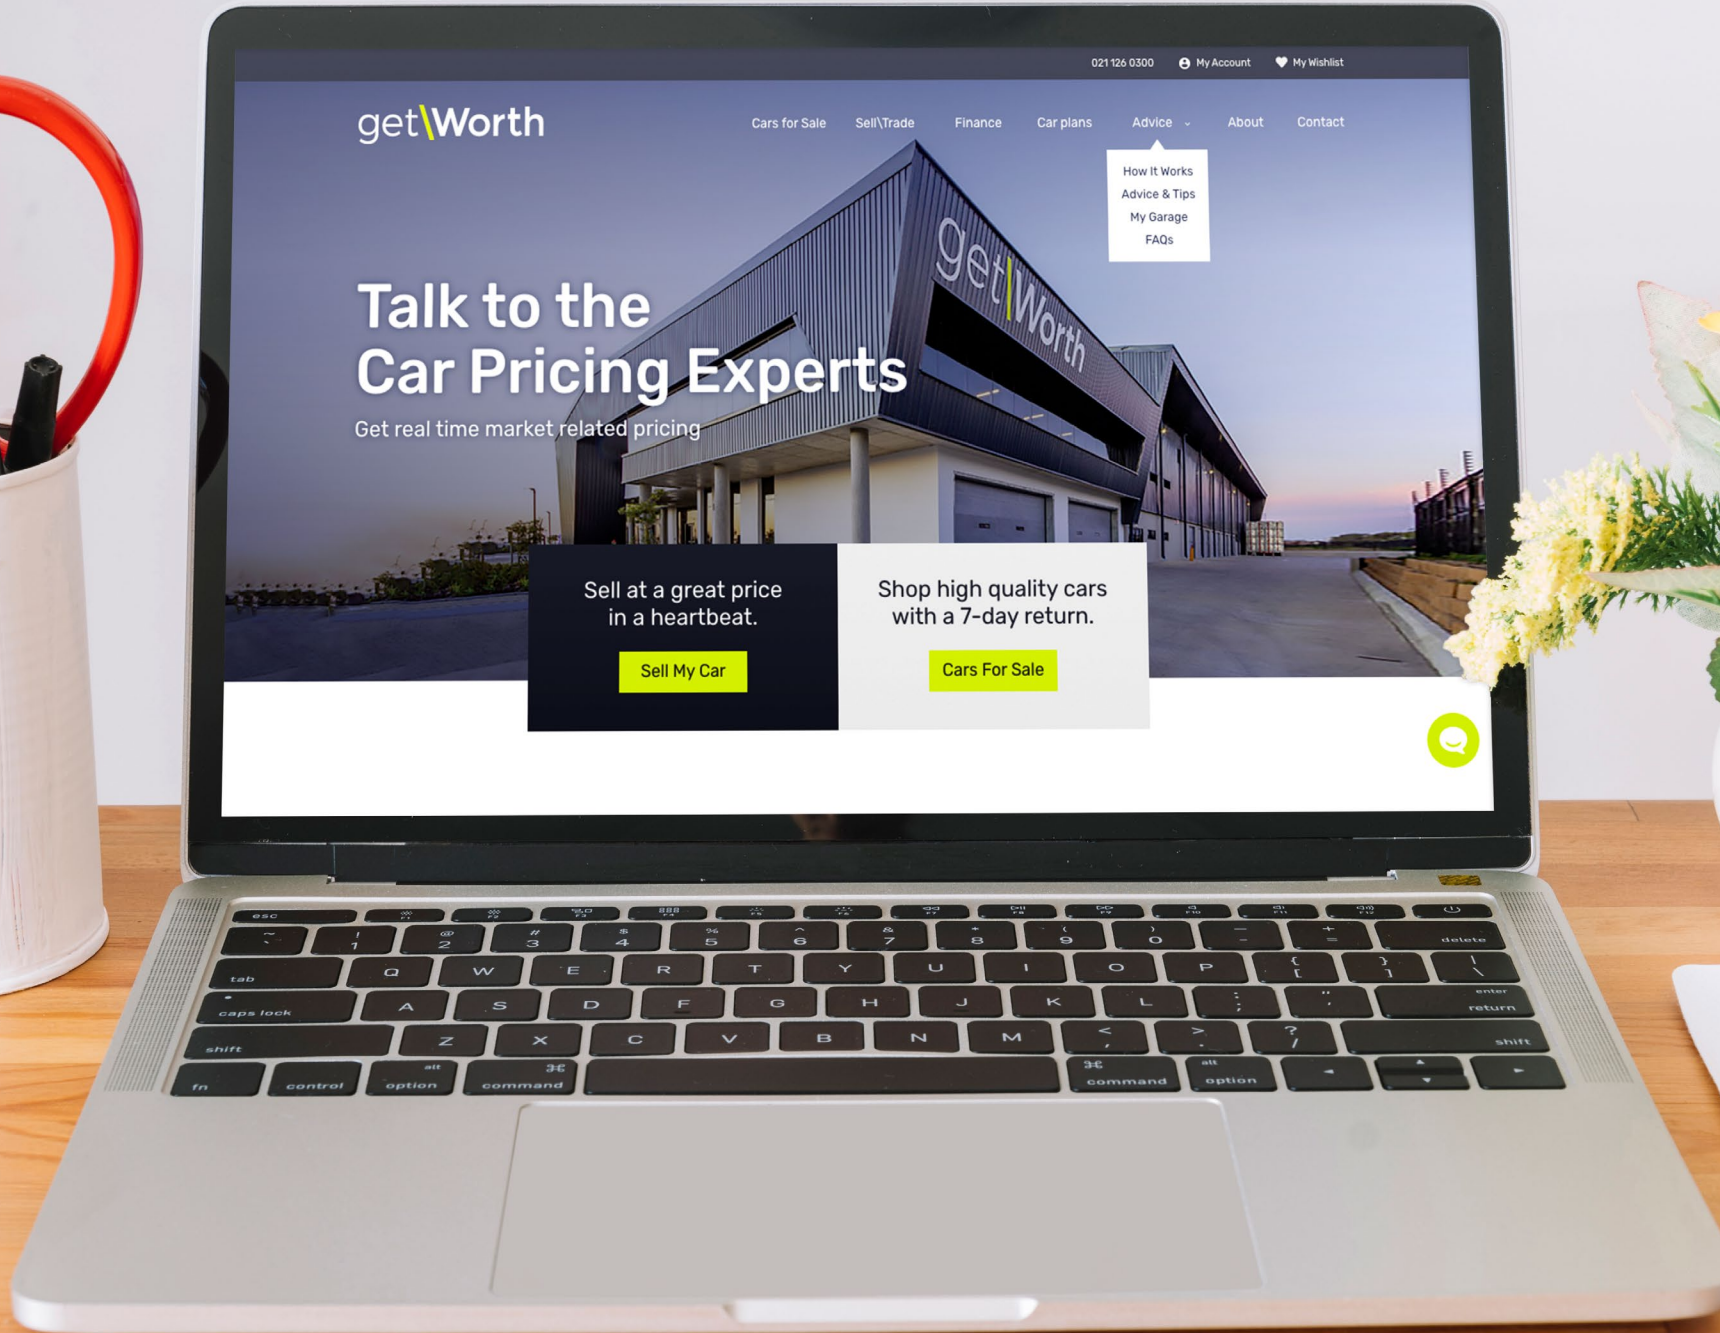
021 126 0300 My Account My Wishlist

get\Worth

Cars for Sale Sell\Trade Finance Car plans Advice About Contact

How It Works
Advice & Tips
My Garage
FAQs

get\Worth

Talk to the
Car Pricing Experts

Get real time market related pricing

Sell at a great price in a heartbeat.

Sell My Car

Shop high quality cars with a 7-day return.

Cars For Sale

esc
~ ` ! 1 @ 2 # 3 $ 4 % 5 ^ 6 & 7 * 8 ( 9 ) 0 _ - + = delete
tab Q W E R T Y U I O P { [ } ] | \
caps lock A S D F G H J K L : ; " ' enter return
shift Z X C V B N M < , > . ? / shift
fn control alt option ⌘ command ⌘ command alt option